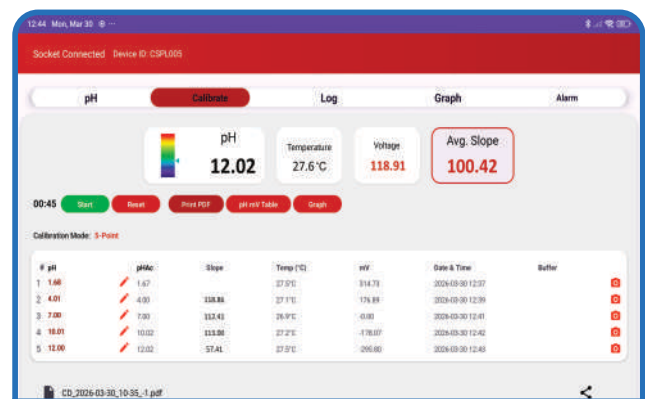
12:44 Mon, Mar 30

Socket Connected Device ID: CSPL005

pH
Calibrate
Log
Graph
Alarm

pH
12.02

Temperature
27.6 °C

Voltage
118.91

Avg. Slope
100.42

00:45
Start
Reset
Print PDF
pH mV Table
Graph

Calibration Mode: 5-Point

| # | pH | | pHAc | Slope | Temp (°C) | mV | Date & Time | Buffer |
|---|---|---|---|---|---|---|---|---|
| 1 | 1.68 | | 1.67 | | 27.5°C | 314.73 | 2026-03-30 12:37 | |
| 2 | 4.01 | | 4.00 | 118.86 | 27.1°C | 176.89 | 2026-03-30 12:39 | |
| 3 | 7.00 | | 7.00 | 113.43 | 26.9°C | -0.00 | 2026-03-30 12:41 | |
| 4 | 10.01 | | 10.02 | 113.06 | 27.2°C | -178.07 | 2026-03-30 12:42 | |
| 5 | 12.00 | | 12.02 | 57.41 | 27.5°C | -295.80 | 2026-03-30 12:43 | |

CD_2026-03-30_10-35_-1.pdf